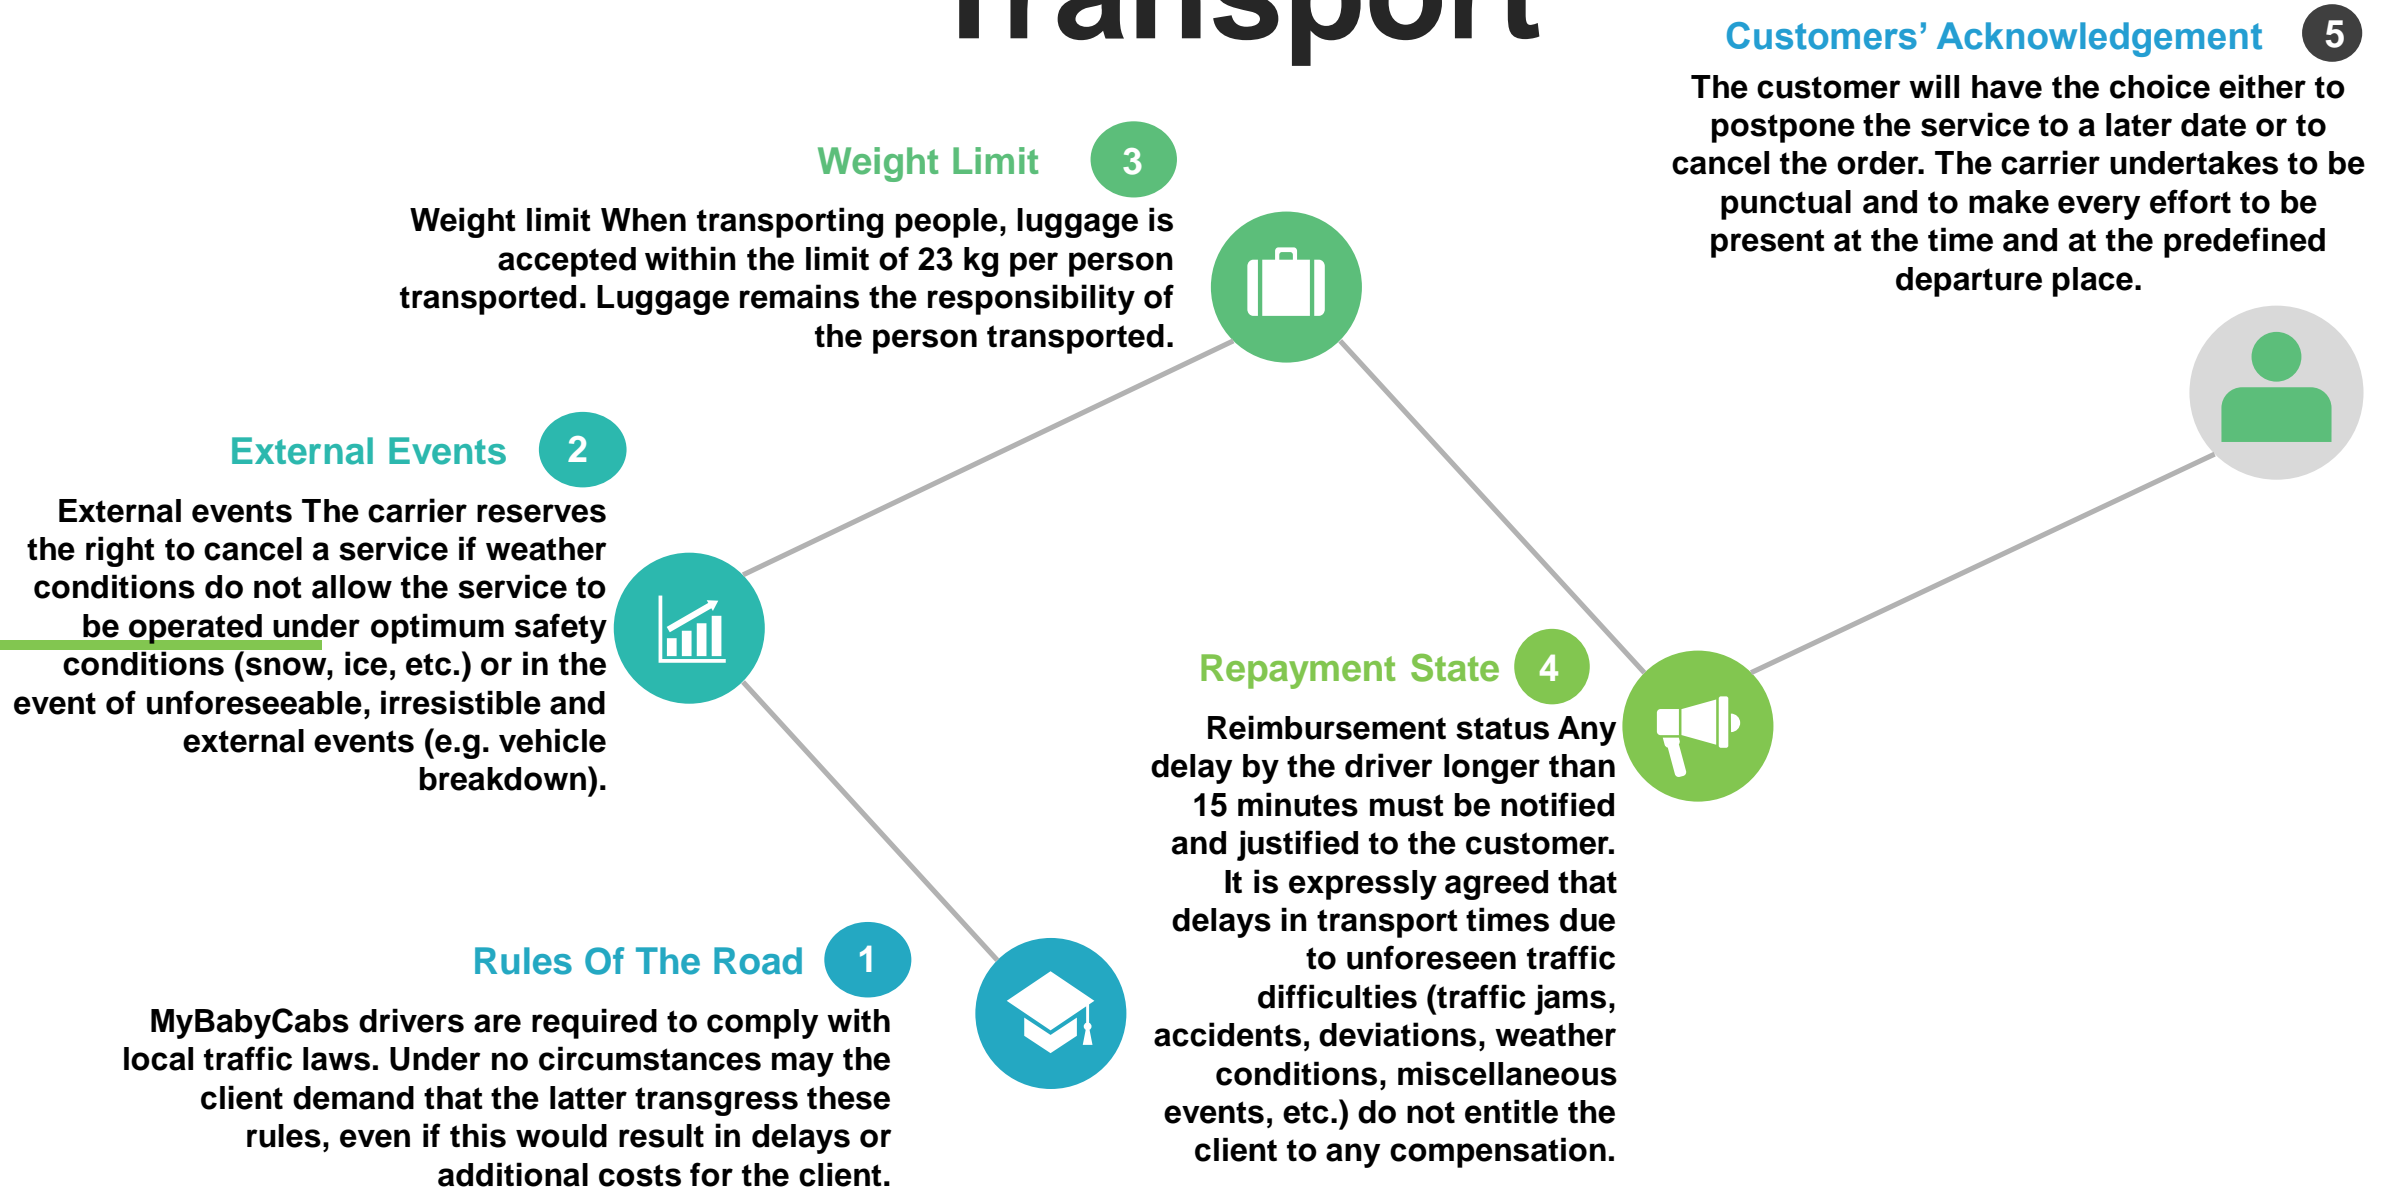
Transport

Customers' Acknowledgement 5

The customer will have the choice either to postpone the service to a later date or to cancel the order. The carrier undertakes to be punctual and to make every effort to be present at the time and at the predefined departure place.

Weight Limit 3

Weight limit When transporting people, luggage is accepted within the limit of 23 kg per person transported. Luggage remains the responsibility of the person transported.

External Events 2

External events The carrier reserves the right to cancel a service if weather conditions do not allow the service to be operated under optimum safety conditions (snow, ice, etc.) or in the event of unforeseeable, irresistible and external events (e.g. vehicle breakdown).

Repayment State 4

Reimbursement status Any delay by the driver longer than 15 minutes must be notified and justified to the customer. It is expressly agreed that delays in transport times due to unforeseen traffic difficulties (traffic jams, accidents, deviations, weather conditions, miscellaneous events, etc.) do not entitle the client to any compensation.

Rules Of The Road 1

MyBabyCabs drivers are required to comply with local traffic laws. Under no circumstances may the client demand that the latter transgress these rules, even if this would result in delays or additional costs for the client.